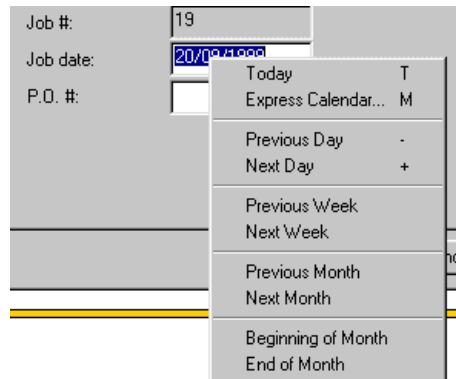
Job #: 19

Job date: 20/09/1999

P.O. #:

| | |
|---|---|
| Today | T |
| Express Calendar... | M |
| Previous Day | - |
| Next Day | + |
| Previous Week | |
| Next Week | |
| Previous Month | |
| Next Month | |
| Beginning of Month | |
| End of Month | |